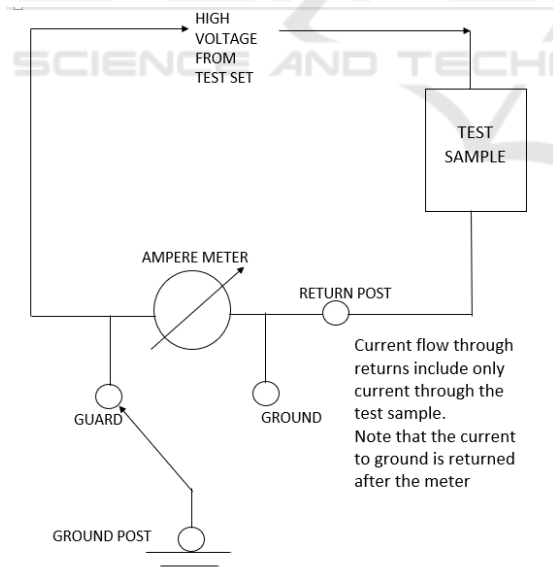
HIGH VOLTAGE FROM TEST SET

SCIENCE AND TECHN

TEST SAMPLE

AMPERE METER

RETURN POST

Current flow through returns include only current through the test sample.
Note that the current to ground is returned after the meter

GUARD

GROUND

GROUND POST